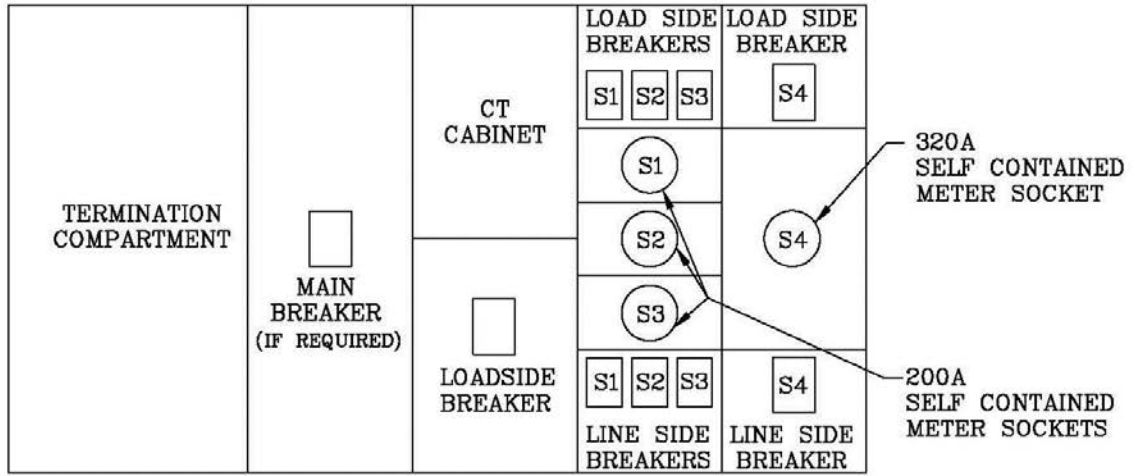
TERMINATION COMPARTMENT

MAIN BREAKER (IF REQUIRED)

CT CABINET

LOADSIDE BREAKER

LOAD SIDE BREAKERS

S1 S2 S3

S1

S2

S3

S1 S2 S3

LINE SIDE BREAKERS

LOAD SIDE BREAKER

S4

S4

S4

LINE SIDE BREAKER

320A SELF CONTAINED METER SOCKET

200A SELF CONTAINED METER SOCKETS